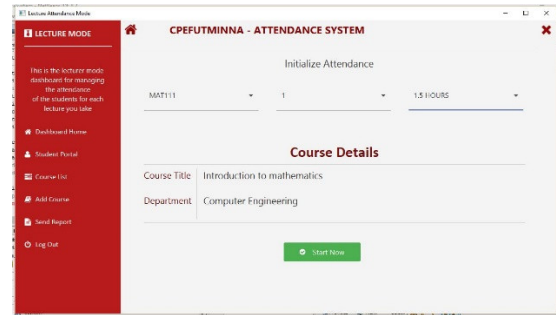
Lecture Attendance Mode

LECTURE MODE

This is the lecturer mode dashboard for managing the attendance of the students for each lecture you take

Dashboard Home

Student Portal

Course list

Add Course

Send Report

Log Out

CPEFUTMINNA - ATTENDANCE SYSTEM

Initialize Attendance

MAT111

1

1.5 HOURS

Course Details

| Course Title | Introduction to mathematics |
|---|---|
| Department | Computer Engineering |

Start Now